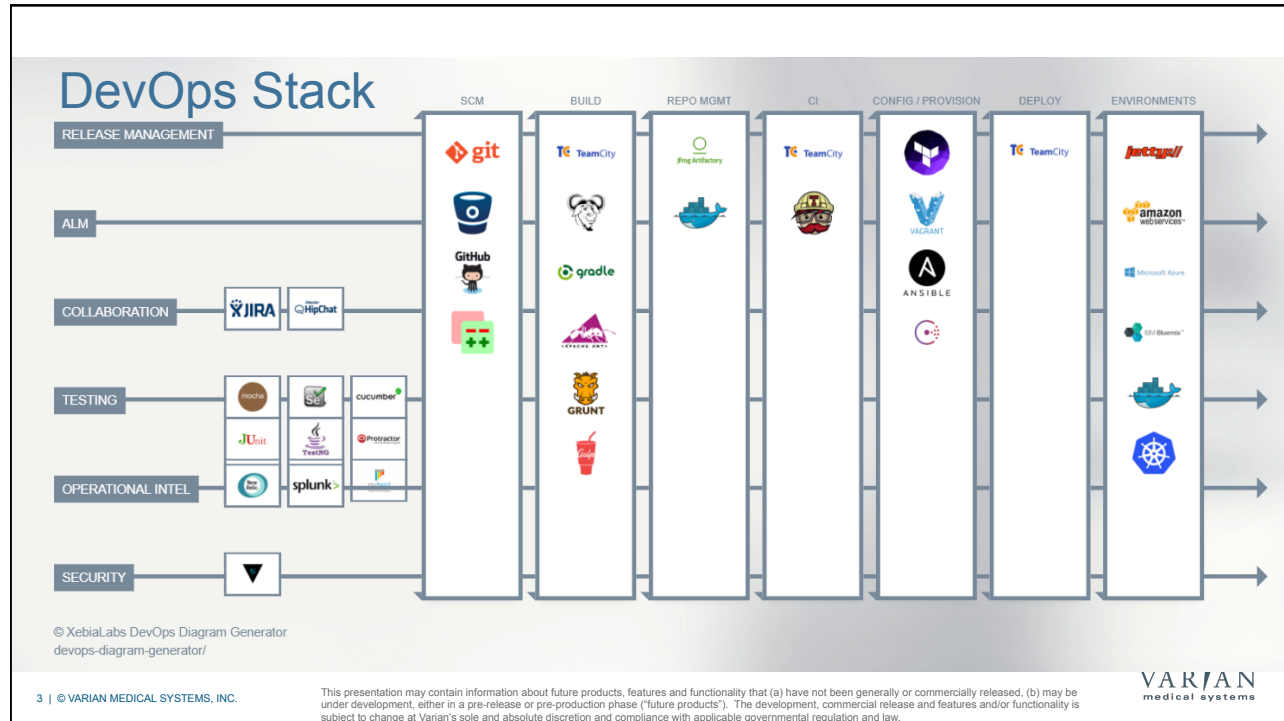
DevOps Stack

SCM

BUILD

REPO MGMT

CI

CONFIG / PROVISION

DEPLOY

ENVIRONMENTS

RELEASE MANAGEMENT

ALM

COLLABORATION

TESTING

OPERATIONAL INTEL

SECURITY

git

GitHub

TeamCity

gradle

GRUNT

JFrog Artifactory

TeamCity

VAGRANT

ANSIBLE

TeamCity

jetty://

amazon web services

Microsoft Azure

IBM Bluemix

JIRA

HipChat

mocha

Se

cucumber

JUnit

TestNG

Protractor

splunk>

© XebiaLabs DevOps Diagram Generator
devops-diagram-generator/

3 | © VARIAN MEDICAL SYSTEMS, INC.

This presentation may contain information about future products, features and functionality that (a) have not been generally or commercially released, (b) may be under development, either in a pre-release or pre-production phase ("future products"). The development, commercial release and features and/or functionality is subject to change at Varian's sole and absolute discretion and compliance with applicable governmental regulation and law.

VARIAN
medical systems